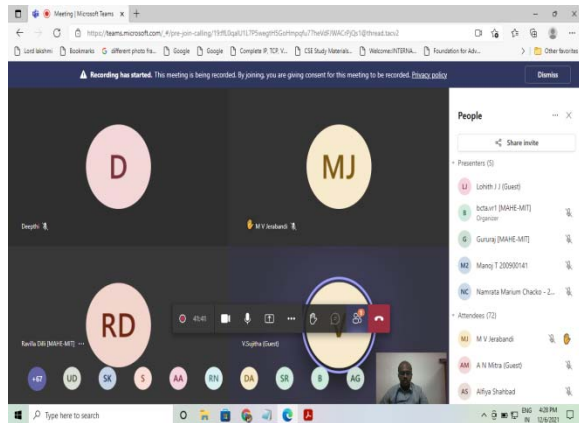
Meeting | Microsoft Teams ×

https://teams.microsoft.com/_#/pre-join-calling/19:f6...thread.tacv2

Lord lakshmi Bookmarks G different photo fra... Google Google Complete IP, TCP, V... CSE Study Materials... Welcome INTERNA... Foundation for Adv... Other favorites

Recording has started. This meeting is being recorded. By joining, you are giving consent for this meeting to be recorded. Privacy policy

Dismiss

D

Deepthi

MJ

M V Jerabandi

RD

Ravilla Dilli [MAHE-MIT] ...

V.Sujitha (Guest)

43:41

+67 UD SK S AA RN DA SR B AG

People

Share invite

Presenters (5)

LJ Lohith J J (Guest)

B bcta.vr1 [MAHE-MIT] Organizer

G Gururaj [MAHE-MIT]

M2 Manoj T 200900141

NC Namrata Mariam Chacko - 2...

Attendees (72)

MJ M V Jerabandi

AM A N Mitra (Guest)

AS Alfiya Shahbad

Type here to search

ENG IN 4:28 PM 12/6/2021